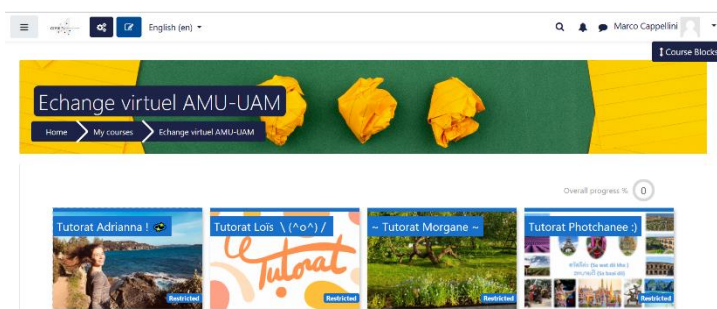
English (en)

Marco Cappellini

Course Blocks

Echange virtuel AMU-UAM

Home
My courses
Echange virtuel AMU-UAM

Overall progress %
0

Tutorat Adrianna !
Restricted

Tutorat Lois \ (^o^) /
Tutorat
Restricted

~ Tutorat Morgane ~
Restricted

Tutorat Photchanee :)
Restricted